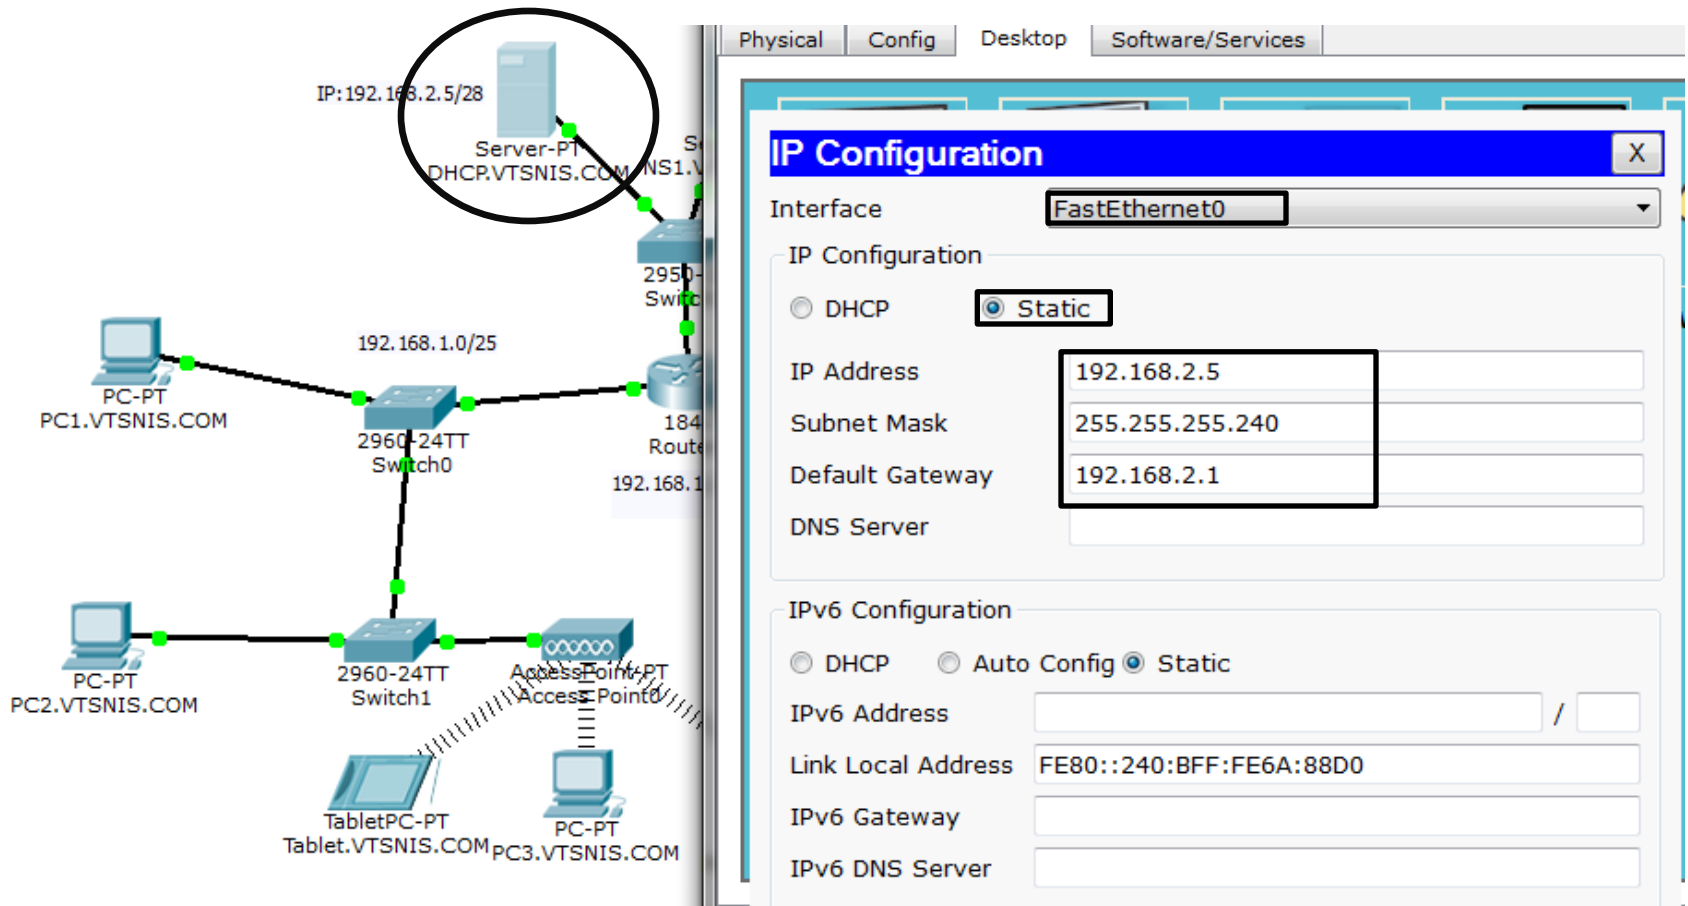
IP:192.168.2.5/28

Server-PT
DHCP.VTSNIS.COM

Se
NS1.V

2950-
Swit

192.168.1.0/25

PC-PT
PC1.VTSNIS.COM

2960-24TT
Switch0

184
Route

192.168.1

PC-PT
PC2.VTSNIS.COM

2960-24TT
Switch1

AccessPoint-PT
Access Point0

TabletPC-PT
Tablet.VTSNIS.COM

PC-PT
PC3.VTSNIS.COM

Physical | Config | Desktop | Software/Services

IP Configuration
X

Interface FastEthernet0

IP Configuration

DHCP Static

IP Address 192.168.2.5
Subnet Mask 255.255.255.240
Default Gateway 192.168.2.1
DNS Server

IPv6 Configuration

DHCP Auto Config Static

IPv6 Address /
Link Local Address FE80::240:BFF:FE6A:88D0
IPv6 Gateway
IPv6 DNS Server